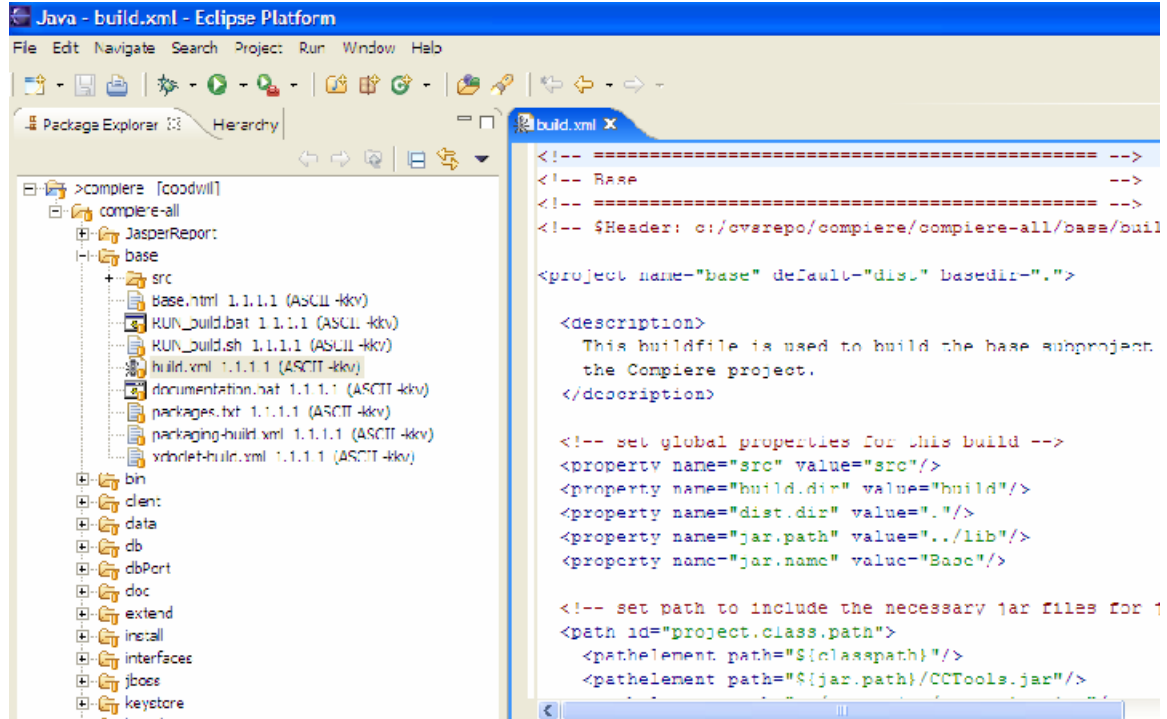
Java - build.xml - Eclipse Platform

File Edit Navigate Search Project Run Window Help

Package Explorer Hierarchy

>compiere [goodwill]
compiere-all
JasperReport
base
src
Base.html 1.1.1.1 (ASCII -kkv)
RUN_build.bat 1.1.1.1 (ASCII -kkv)
RUN_build.sh 1.1.1.1 (ASCII -kkv)
build.xml 1.1.1.1 (ASCII -kkv)
documentation.bat 1.1.1.1 (ASCII -kkv)
packages.txt 1.1.1.1 (ASCII -kkv)
packaging-build.xml 1.1.1.1 (ASCII -kkv)
xdoclet-build.xml 1.1.1.1 (ASCII -kkv)
bin
client
data
db
dbPort
doc
extend
install
interfaces
jboss
keystore

build.xml

<!-- ============================================ -->
<!-- Base -->
<!-- ============================================ -->
<!-- $Header: c:/cvsrepo/compiere/compiere-all/base/buil

<project name="base" default="dist" basedir=".">

<description>
This buildfile is used to build the base subproject
the Compiere project.
</description>

<!-- set global properties for this build -->
<property name="src" value="src"/>
<property name="build.dir" value="build"/>
<property name="dist.dir" value="."/>
<property name="jar.path" value="../lib"/>
<property name="jar.name" value="Base"/>

<!-- set path to include the necessary jar files for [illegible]
<path id="project.class.path">
<pathelement path="${classpath}"/>
<pathelement path="${jar.path}/CCTools.jar"/>
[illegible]